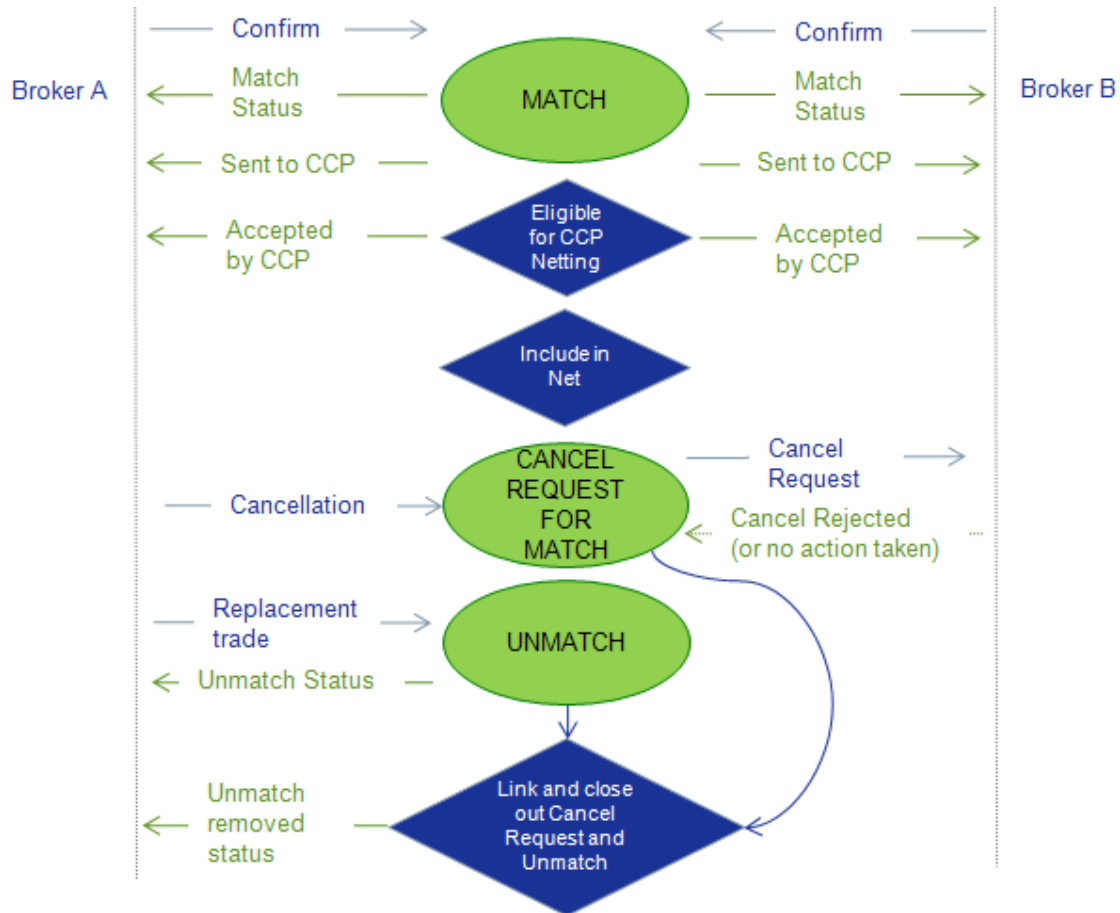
Confirm

Confirm

Broker A

Match Status

MATCH

Match Status

Broker B

Sent to CCP

Sent to CCP

Accepted by CCP

Eligible for CCP Netting

Accepted by CCP

Include in Net

Cancel Request

Cancellation

CANCEL REQUEST FOR MATCH

Cancel Rejected (or no action taken)

Replacement trade

UNMATCH

Unmatch Status

Unmatch removed status

Link and close out Cancel Request and Unmatch